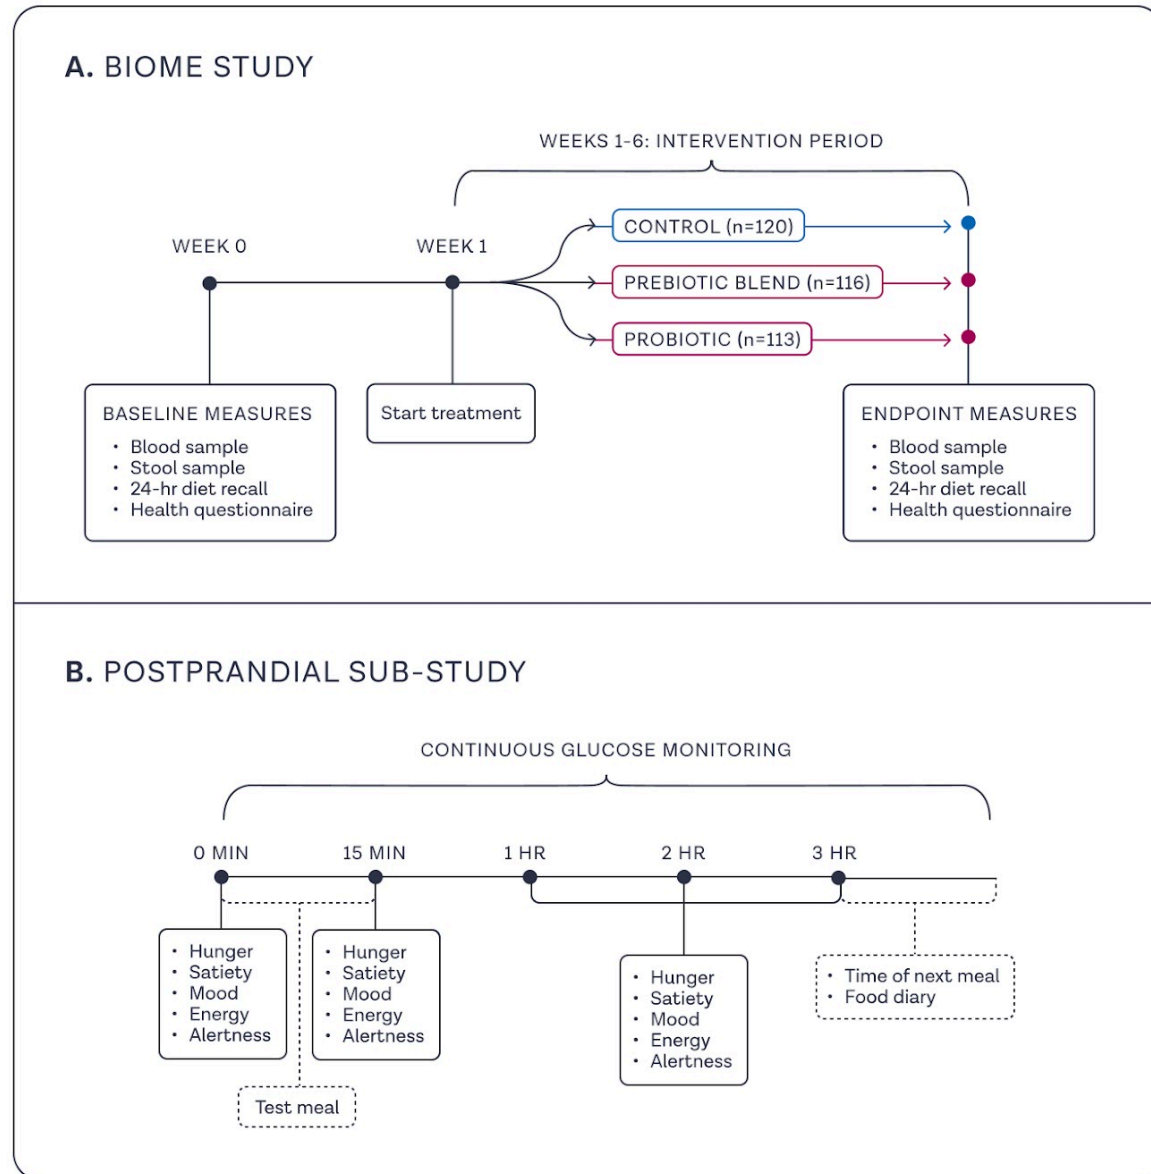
A. BIOME STUDY

WEEKS 1-6: INTERVENTION PERIOD

WEEK 0

WEEK 1

CONTROL (n=120)

PREBIOTIC BLEND (n=116)

PROBIOTIC (n=113)

BASELINE MEASURES
• Blood sample
• Stool sample
• 24-hr diet recall
• Health questionnaire

Start treatment

ENDPOINT MEASURES
• Blood sample
• Stool sample
• 24-hr diet recall
• Health questionnaire

B. POSTPRANDIAL SUB-STUDY

CONTINUOUS GLUCOSE MONITORING

0 MIN

15 MIN

1 HR

2 HR

3 HR

• Hunger
• Satiety
• Mood
• Energy
• Alertness

• Hunger
• Satiety
• Mood
• Energy
• Alertness

Test meal

• Hunger
• Satiety
• Mood
• Energy
• Alertness

• Time of next meal
• Food diary